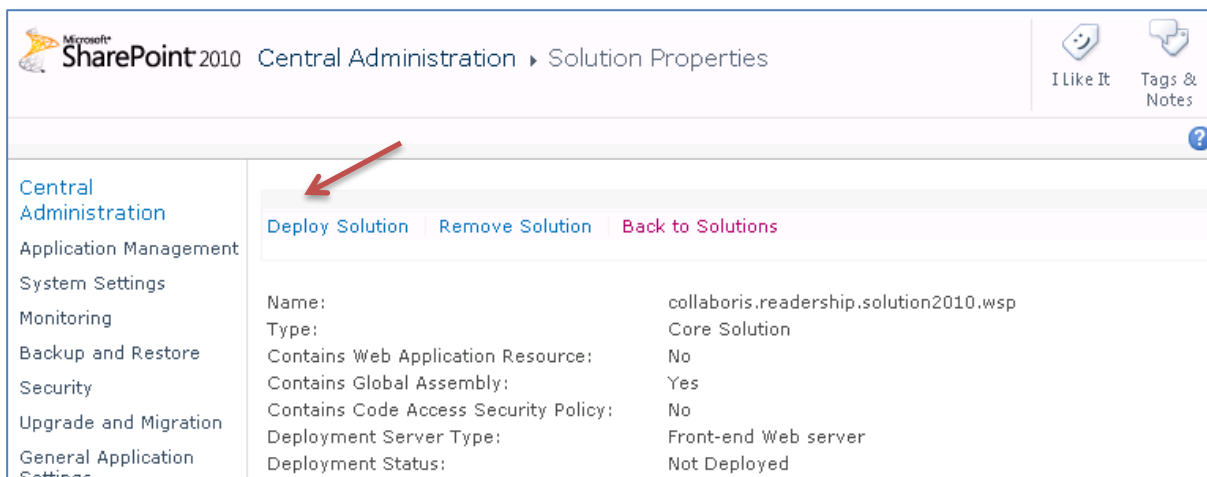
Microsoft® SharePoint 2010 Central Administration ▸ Solution Properties

I Like It

Tags & Notes

?

Central Administration

Application Management

System Settings

Monitoring

Backup and Restore

Security

Upgrade and Migration

General Application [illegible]

Deploy Solution | Remove Solution | Back to Solutions

| | |
|---|---|
| Name: | collaboris.readership.solution2010.wsp |
| Type: | Core Solution |
| Contains Web Application Resource: | No |
| Contains Global Assembly: | Yes |
| Contains Code Access Security Policy: | No |
| Deployment Server Type: | Front-end Web server |
| Deployment Status: | Not Deployed |